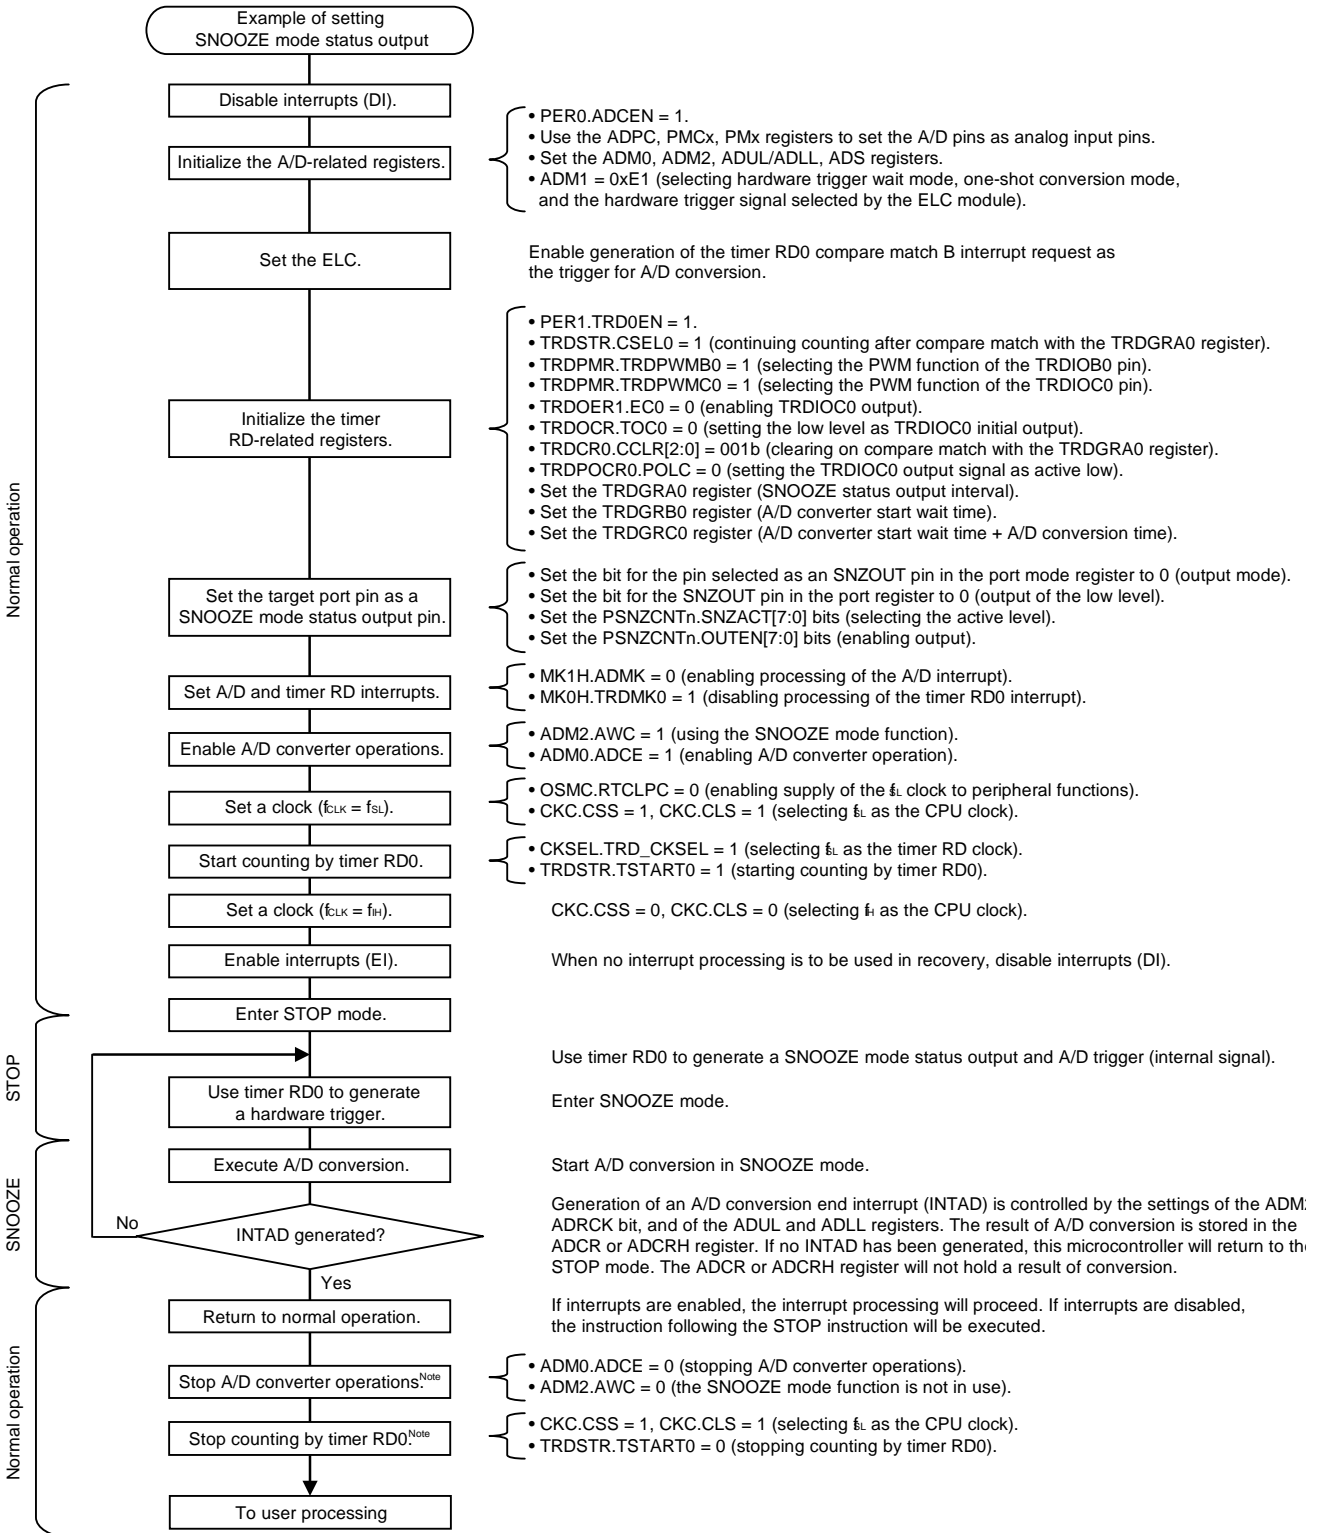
Example of setting SNOOZE mode status output

Normal operation

Disable interrupts (DI).

Initialize the A/D-related registers.

• PER0.ADCEN = 1.
• Use the ADPC, PMCx, PMx registers to set the A/D pins as analog input pins.
• Set the ADM0, ADM2, ADUL/ADLL, ADS registers.
• ADM1 = 0xE1 (selecting hardware trigger wait mode, one-shot conversion mode, and the hardware trigger signal selected by the ELC module).

Set the ELC.

Enable generation of the timer RD0 compare match B interrupt request as the trigger for A/D conversion.

Initialize the timer RD-related registers.

• PER1.TRD0EN = 1.
• TRDSTR.CSEL0 = 1 (continuing counting after compare match with the TRDGRA0 register).
• TRDPMR.TRDPWMB0 = 1 (selecting the PWM function of the TRDIOB0 pin).
• TRDPMR.TRDPWMC0 = 1 (selecting the PWM function of the TRDIOC0 pin).
• TRDOER1.EC0 = 0 (enabling TRDIOC0 output).
• TRDOCR.TOC0 = 0 (setting the low level as TRDIOC0 initial output).
• TRDCR0.CCLR[2:0] = 001b (clearing on compare match with the TRDGRA0 register).
• TRDPOCR0.POLC = 0 (setting the TRDIOC0 output signal as active low).
• Set the TRDGRA0 register (SNOOZE status output interval).
• Set the TRDGRB0 register (A/D converter start wait time).
• Set the TRDGRC0 register (A/D converter start wait time + A/D conversion time).

Set the target port pin as a SNOOZE mode status output pin.

• Set the bit for the pin selected as an SNZOUT pin in the port mode register to 0 (output mode).
• Set the bit for the SNZOUT pin in the port register to 0 (output of the low level).
• Set the PSNZCNTn.SNZACT[7:0] bits (selecting the active level).
• Set the PSNZCNTn.OUTEN[7:0] bits (enabling output).

Set A/D and timer RD interrupts.

• MK1H.ADMK = 0 (enabling processing of the A/D interrupt).
• MK0H.TRDMK0 = 1 (disabling processing of the timer RD0 interrupt).

Enable A/D converter operations.

• ADM2.AWC = 1 (using the SNOOZE mode function).
• ADM0.ADCE = 1 (enabling A/D converter operation).

Set a clock ($f_{CLK} = f_{SL}$).

• OSMC.RTCLPC = 0 (enabling supply of the $f_{SL}$ clock to peripheral functions).
• CKC.CSS = 1, CKC.CLS = 1 (selecting $f_{SL}$ as the CPU clock).

Start counting by timer RD0.

• CKSEL.TRD_CKSEL = 1 (selecting $f_{SL}$ as the timer RD clock).
• TRDSTR.TSTART0 = 1 (starting counting by timer RD0).

Set a clock ($f_{CLK} = f_{IH}$).

CKC.CSS = 0, CKC.CLS = 0 (selecting $f_{IH}$ as the CPU clock).

Enable interrupts (EI).

When no interrupt processing is to be used in recovery, disable interrupts (DI).

Enter STOP mode.

STOP

Use timer RD0 to generate a SNOOZE mode status output and A/D trigger (internal signal).

Use timer RD0 to generate a hardware trigger.

Enter SNOOZE mode.

SNOOZE

Execute A/D conversion.

Start A/D conversion in SNOOZE mode.

No

INTAD generated?

Yes

Generation of an A/D conversion end interrupt (INTAD) is controlled by the settings of the ADM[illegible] ADRCK bit, and of the ADUL and ADLL registers. The result of A/D conversion is stored in the ADCR or ADCRH register. If no INTAD has been generated, this microcontroller will return to th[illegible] STOP mode. The ADCR or ADCRH register will not hold a result of conversion.

Normal operation

Return to normal operation.

If interrupts are enabled, the interrupt processing will proceed. If interrupts are disabled, the instruction following the STOP instruction will be executed.

Stop A/D converter operations.Note

• ADM0.ADCE = 0 (stopping A/D converter operations).
• ADM2.AWC = 0 (the SNOOZE mode function is not in use).

Stop counting by timer RD0.Note

• CKC.CSS = 1, CKC.CLS = 1 (selecting $f_{SL}$ as the CPU clock).
• TRDSTR.TSTART0 = 0 (stopping counting by timer RD0).

To user processing